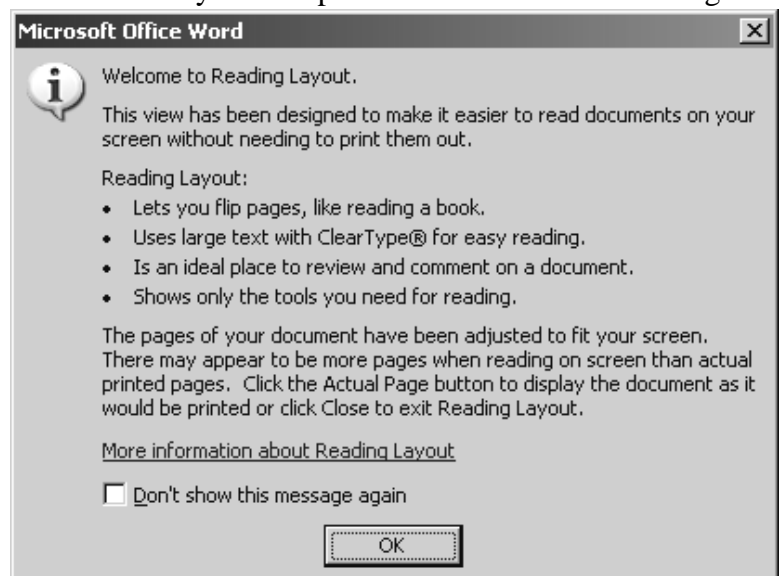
Microsoft Office Word

Welcome to Reading Layout.

This view has been designed to make it easier to read documents on your screen without needing to print them out.

Reading Layout:
- Lets you flip pages, like reading a book.
- Uses large text with ClearType® for easy reading.
- Is an ideal place to review and comment on a document.
- Shows only the tools you need for reading.

The pages of your document have been adjusted to fit your screen. There may appear to be more pages when reading on screen than actual printed pages. Click the Actual Page button to display the document as it would be printed or click Close to exit Reading Layout.

More information about Reading Layout

Don't show this message again

OK